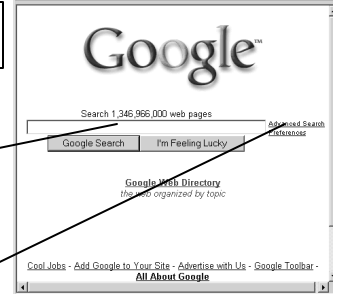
Google™

Search 1,346,966,000 web pages

Advanced Search
Preferences

Google Search

I'm Feeling Lucky

Google Web Directory
the web organized by topic

Cool Jobs - Add Google to Your Site - Advertise with Us - Google Toolbar - All About Google